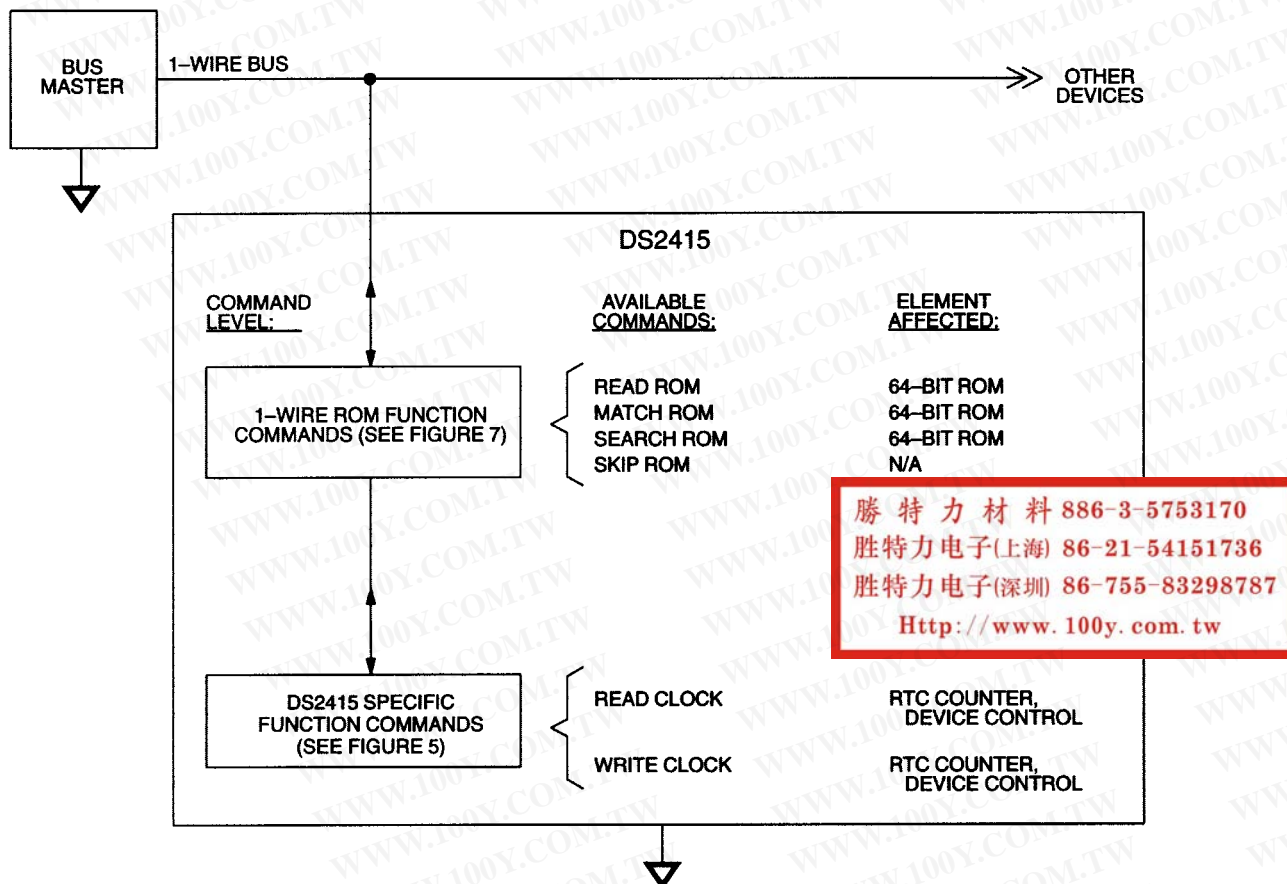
BUS MASTER

1–WIRE BUS

OTHER DEVICES

DS2415

COMMAND LEVEL:

AVAILABLE COMMANDS:

ELEMENT AFFECTED:

1–WIRE ROM FUNCTION COMMANDS (SEE FIGURE 7)

READ ROM
MATCH ROM
SEARCH ROM
SKIP ROM

64–BIT ROM
64–BIT ROM
64–BIT ROM
N/A

勝特力材料 886-3-5753170
胜特力电子(上海) 86-21-54151736
胜特力电子(深圳) 86-755-83298787
Http://www.100y.com.tw

DS2415 SPECIFIC FUNCTION COMMANDS (SEE FIGURE 5)

READ CLOCK

RTC COUNTER, DEVICE CONTROL

WRITE CLOCK

RTC COUNTER, DEVICE CONTROL

WWW.100Y.COM.TW